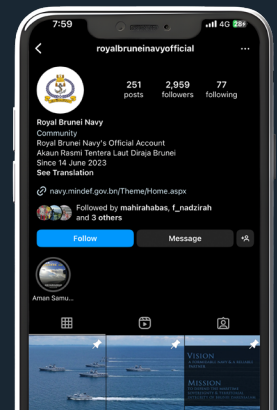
7:59
4G 28
royalbruneinavyofficial
251 posts
2,959 followers
77 following
Royal Brunei Navy
Community
Royal Brunei Navy's Official Account
Akaun Rasmi Tentera Laut Diraja Brunei
Since 14 June 2023
See Translation
navy.mindef.gov.bn/Theme/Home.aspx
Followed by mahirahabas, f_nadzirah and 3 others
Follow
Message
Aman Samu...
VISION
MISSION
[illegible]